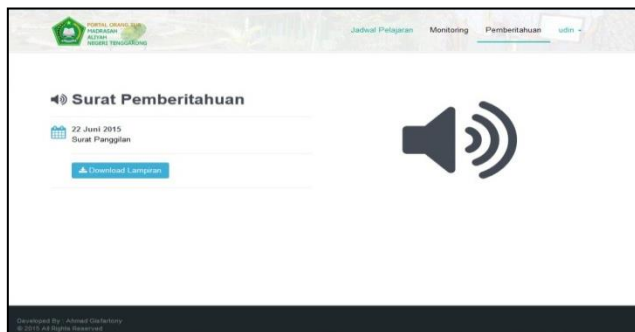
PORTAL ORANG TUA
MADRASAH
ALIYAH
NEGERI TENGGARONG

Jadwal Pelajaran Monitoring Pemberitahuan udin

Surat Pemberitahuan

22 Juni 2015
Surat Panggilan

Download Lampiran

Developed By : Ahmad Gisfarlony
© 2015 All Rights Reserved